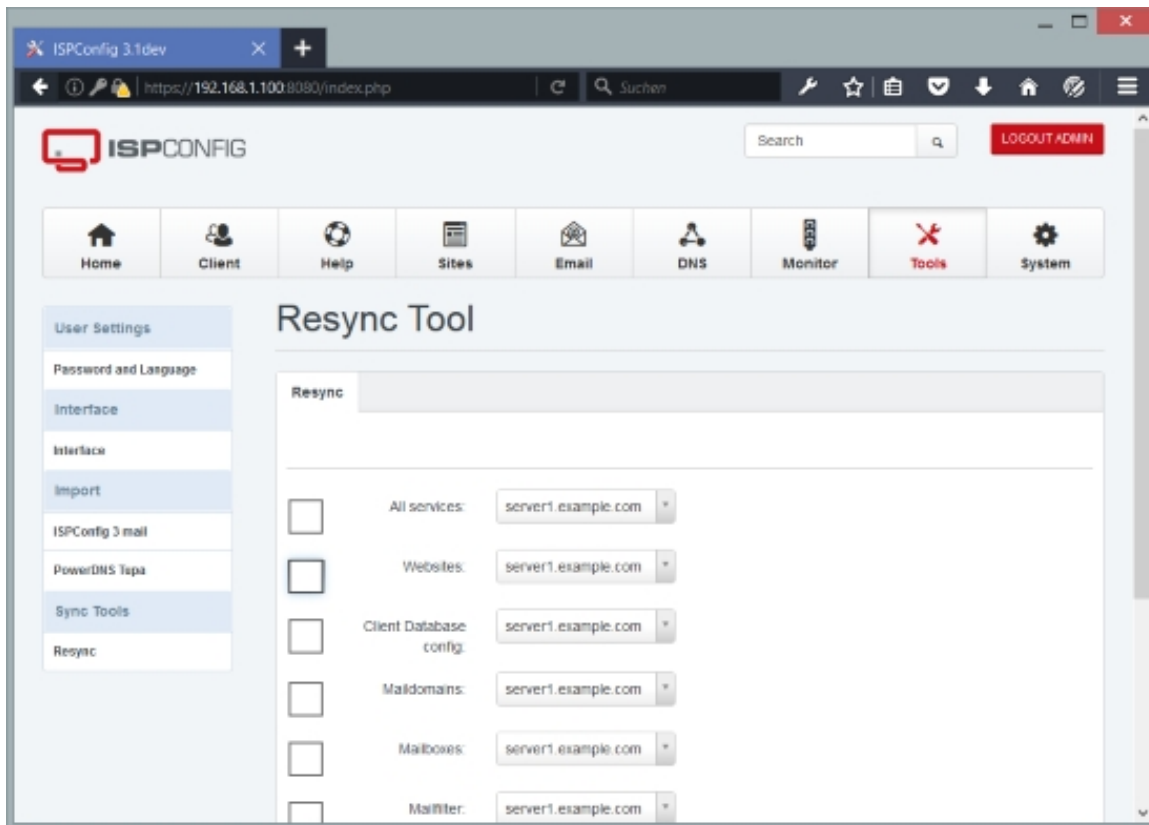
ISPConfig 3.1dev

https://192.168.1.100:8080/index.php

Suchen

ISPCONFIG

Search

LOGOUT ADMIN

Home
Client
Help
Sites
Email
DNS
Monitor
Tools
System

User Settings
Password and Language
Interface
Interface
Import
ISPConfig 3 mail
PowerDNS Tupa
Sync Tools
Resync

Resync Tool

Resync

All services: server1.example.com

Websites: server1.example.com

Client Database config: server1.example.com

Maildomains: server1.example.com

Mailboxes: server1.example.com

Mailfilter: server1.example.com